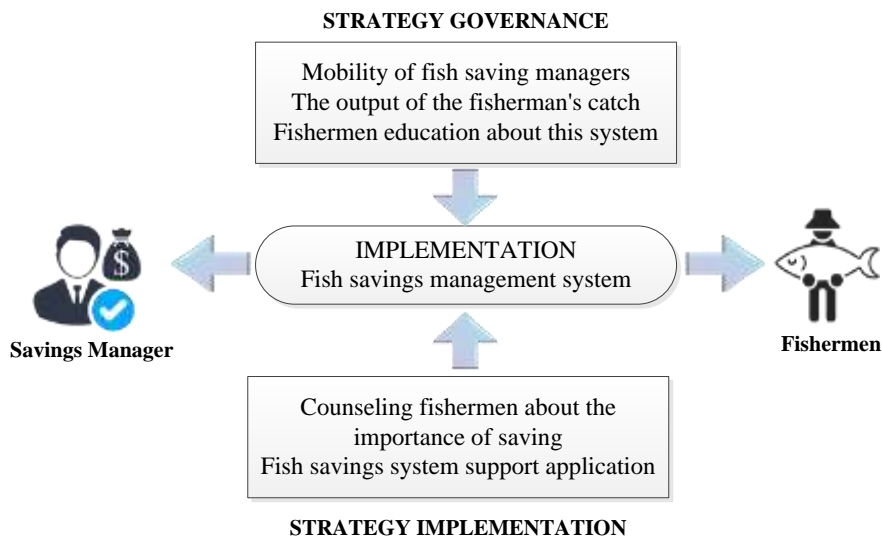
STRATEGY GOVERNANCE

Mobility of fish saving managers
The output of the fisherman's catch
Fishermen education about this system

IMPLEMENTATION
Fish savings management system

$

Savings Manager

Fishermen

Counseling fishermen about the importance of saving
Fish savings system support application

STRATEGY IMPLEMENTATION